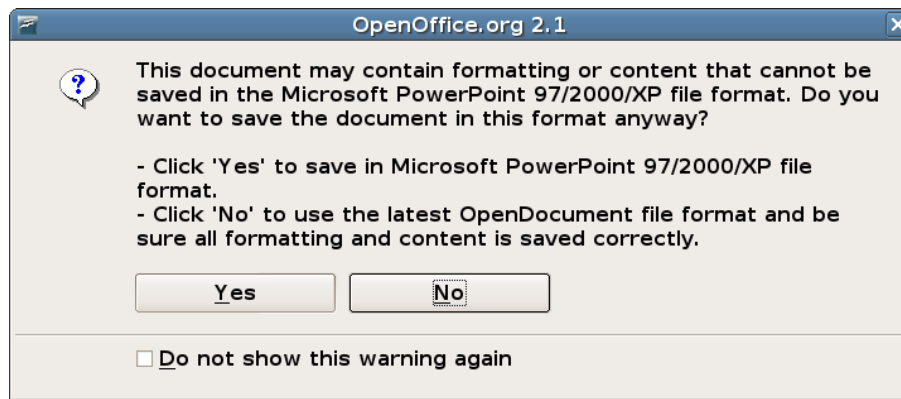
OpenOffice.org 2.1

This document may contain formatting or content that cannot be saved in the Microsoft PowerPoint 97/2000/XP file format. Do you want to save the document in this format anyway?

- Click 'Yes' to save in Microsoft PowerPoint 97/2000/XP file format.
- Click 'No' to use the latest OpenDocument file format and be sure all formatting and content is saved correctly.

Yes

No

Do not show this warning again